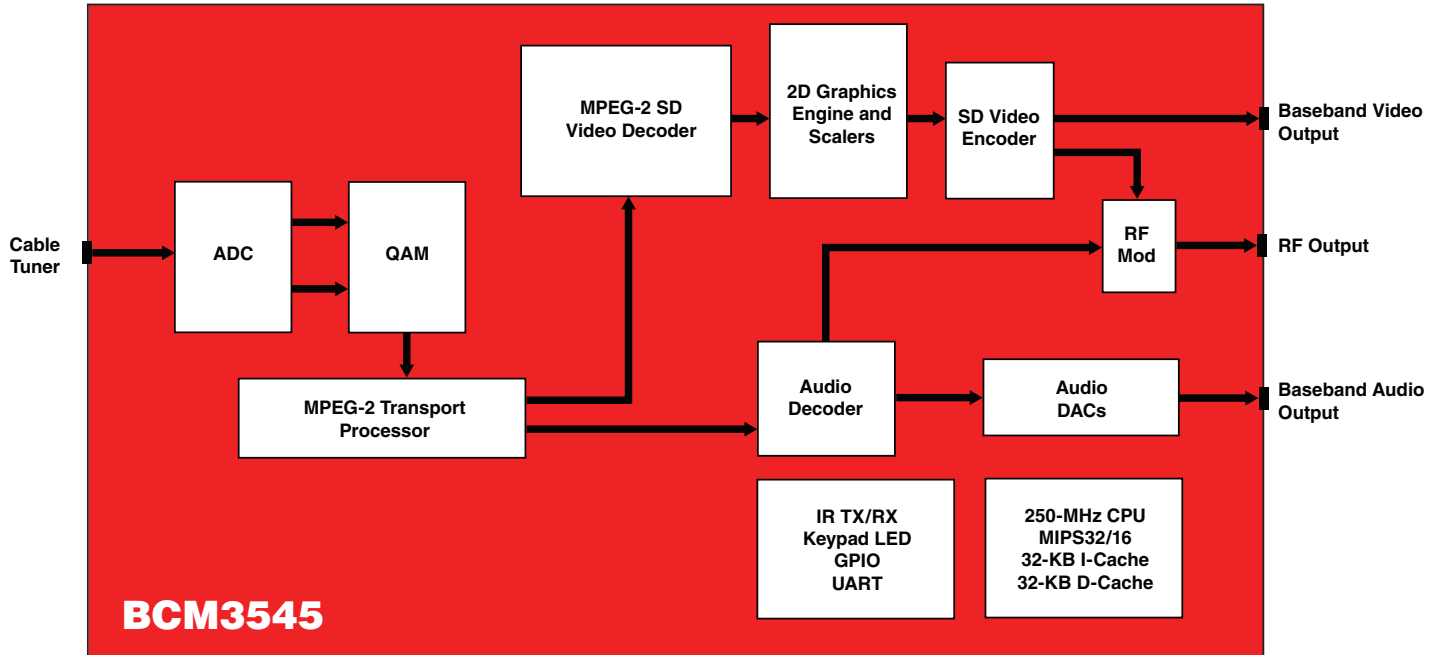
Cable Tuner

ADC

QAM

MPEG-2 Transport Processor

MPEG-2 SD Video Decoder

2D Graphics Engine and Scalers

SD Video Encoder

Baseband Video Output

RF Mod

RF Output

Audio Decoder

Audio DACs

Baseband Audio Output

IR TX/RX
Keypad LED
GPIO
UART

250-MHz CPU
MIPS32/16
32-KB I-Cache
32-KB D-Cache

BCM3545